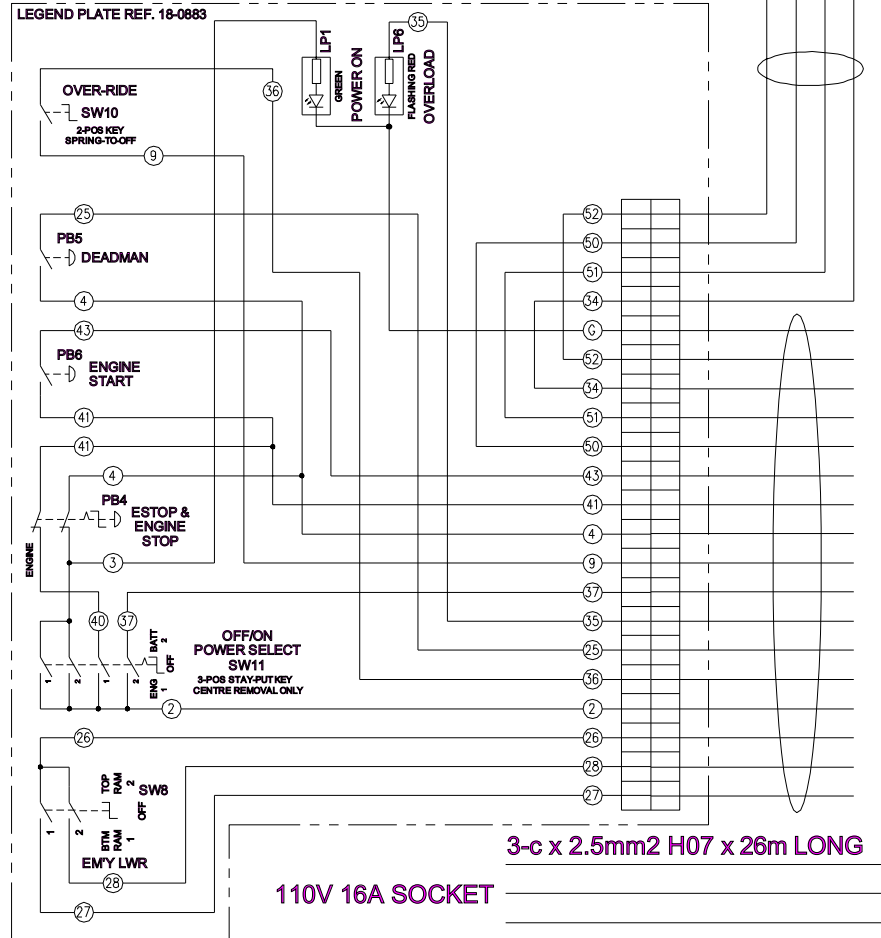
LEGEND PLATE REF. 18-0883

LP1
GREEN
POWER ON

LP6
FLASHING RED
OVERLOAD

35

36

OVER-RIDE
SW10
2-POS KEY
SPRING-TO-OFF

9

25

PB5
DEADMAN

4

43

PB6
ENGINE
START

41

41

4

PB4
ESTOP &
ENGINE
STOP

ENGINE

3

40

37

OFF/ON
POWER SELECT
SW11
3-POS STAY-PUT KEY
CENTRE REMOVAL ONLY

1 2 1 2
BATT 2
OFF
ENG 1

2

26

TOP RAM 2
OFF
BTM RAM 1
SW8

1 2

EM'Y LWR

28

27

52
50
51
34
G
52
34
51
50
43
41
4
9
37
35
25
36
2
26
28
27

3-c x 2.5mm2 H07 x 26m LONG

110V 16A SOCKET